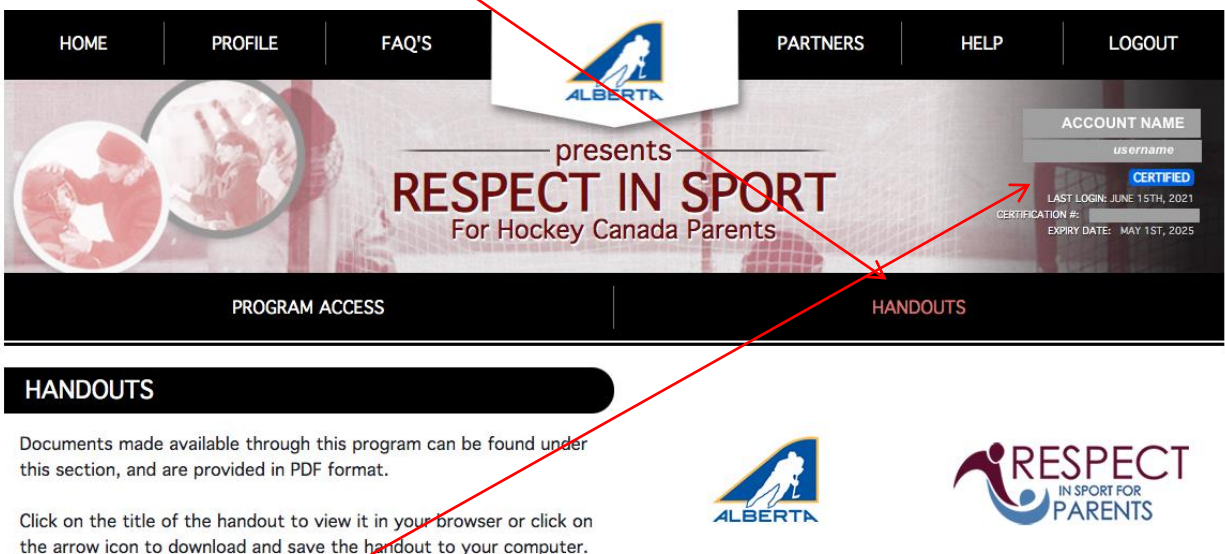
HOME PROFILE FAQ'S ALBERTA PARTNERS HELP LOGOUT

ACCOUNT NAME
username
CERTIFIED
LAST LOGIN: JUNE 15TH, 2021
CERTIFICATION #:
EXPIRY DATE: MAY 1ST, 2025

presents
RESPECT IN SPORT
For Hockey Canada Parents

PROGRAM ACCESS HANDOUTS

HANDOUTS

Documents made available through this program can be found under this section, and are provided in PDF format.

Click on the title of the handout to view it in your browser or click on the arrow icon to download and save the handout to your computer.

ALBERTA

RESPECT IN SPORT FOR PARENTS